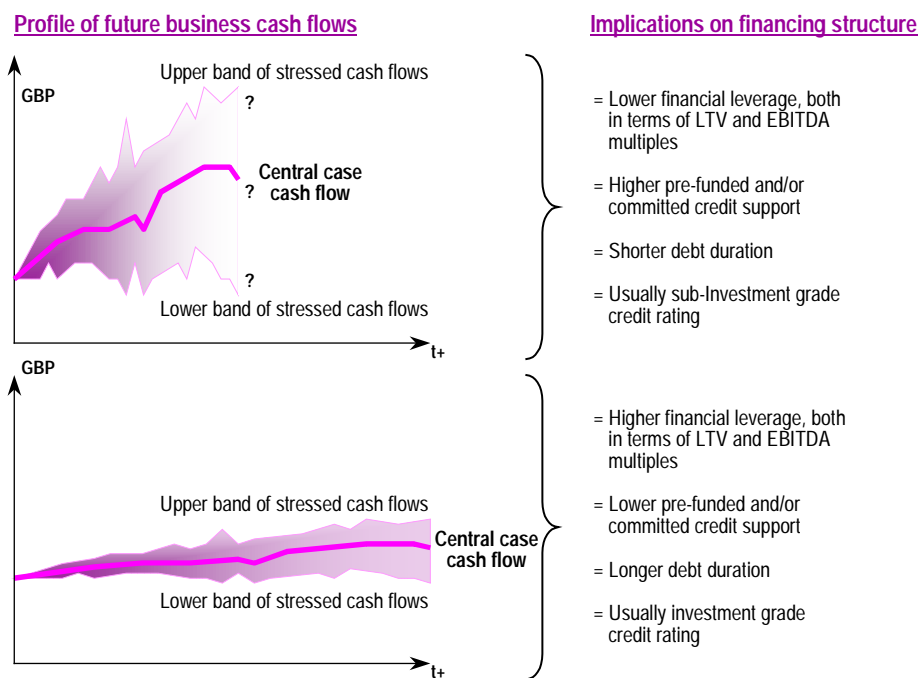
Profile of future business cash flows

Implications on financing structure

GBP

Upper band of stressed cash flows

?

Central case cash flow

?

?

Lower band of stressed cash flows

t+

= Lower financial leverage, both in terms of LTV and EBITDA multiples

= Higher pre-funded and/or committed credit support

= Shorter debt duration

= Usually sub-Investment grade credit rating

GBP

Upper band of stressed cash flows

Central case cash flow

Lower band of stressed cash flows

t+

= Higher financial leverage, both in terms of LTV and EBITDA multiples

= Lower pre-funded and/or committed credit support

= Longer debt duration

= Usually investment grade credit rating